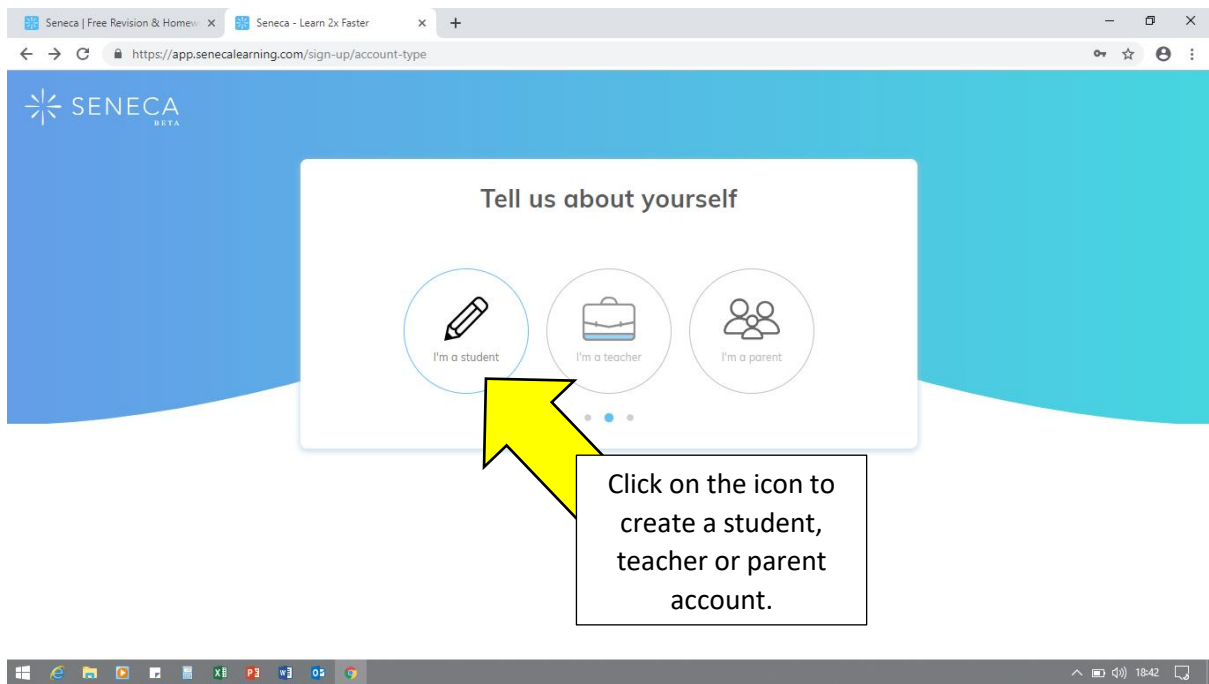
Seneca | Free Revision & Homew ×
Seneca - Learn 2x Faster ×
+

https://app.senecalearning.com/sign-up/account-type

SENECA
BETA

Tell us about yourself

I'm a student
I'm a teacher
I'm a parent

Click on the icon to create a student, teacher or parent account.

18:42